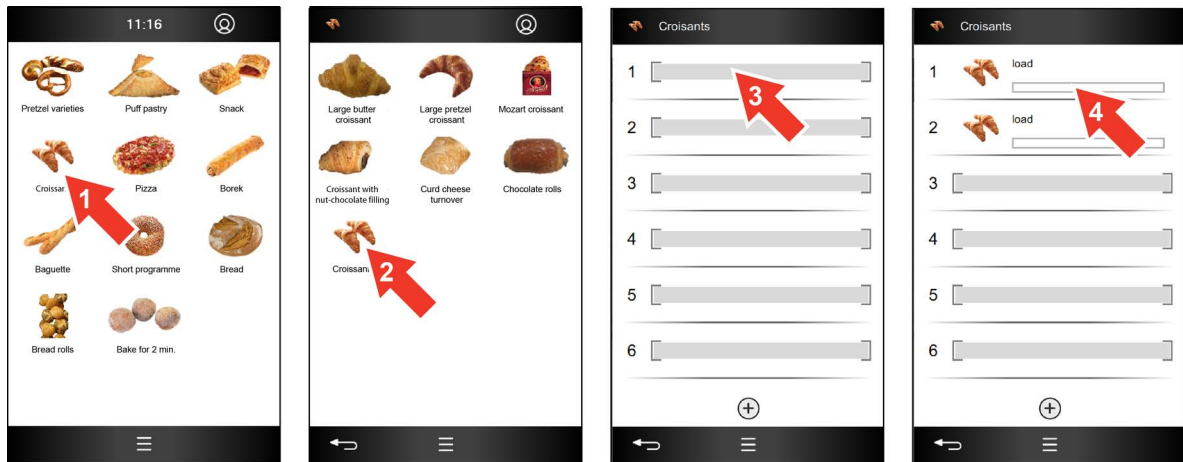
11:16

Pretzel varieties
Puff pastry
Snack
Croissan
1
Pizza
Borek
Baguette
Short programme
Bread
Bread rolls
Bake for 2 min.

Large butter croissant
Large pretzel croissant
Mozart croissant
Croissant with nut-chocolate filling
Curd cheese turnover
Chocolate rolls
Croissant
2

Croisants
1
3
2
3
4
5
6

Croisants
1 load
4
2 load
3
4
5
6